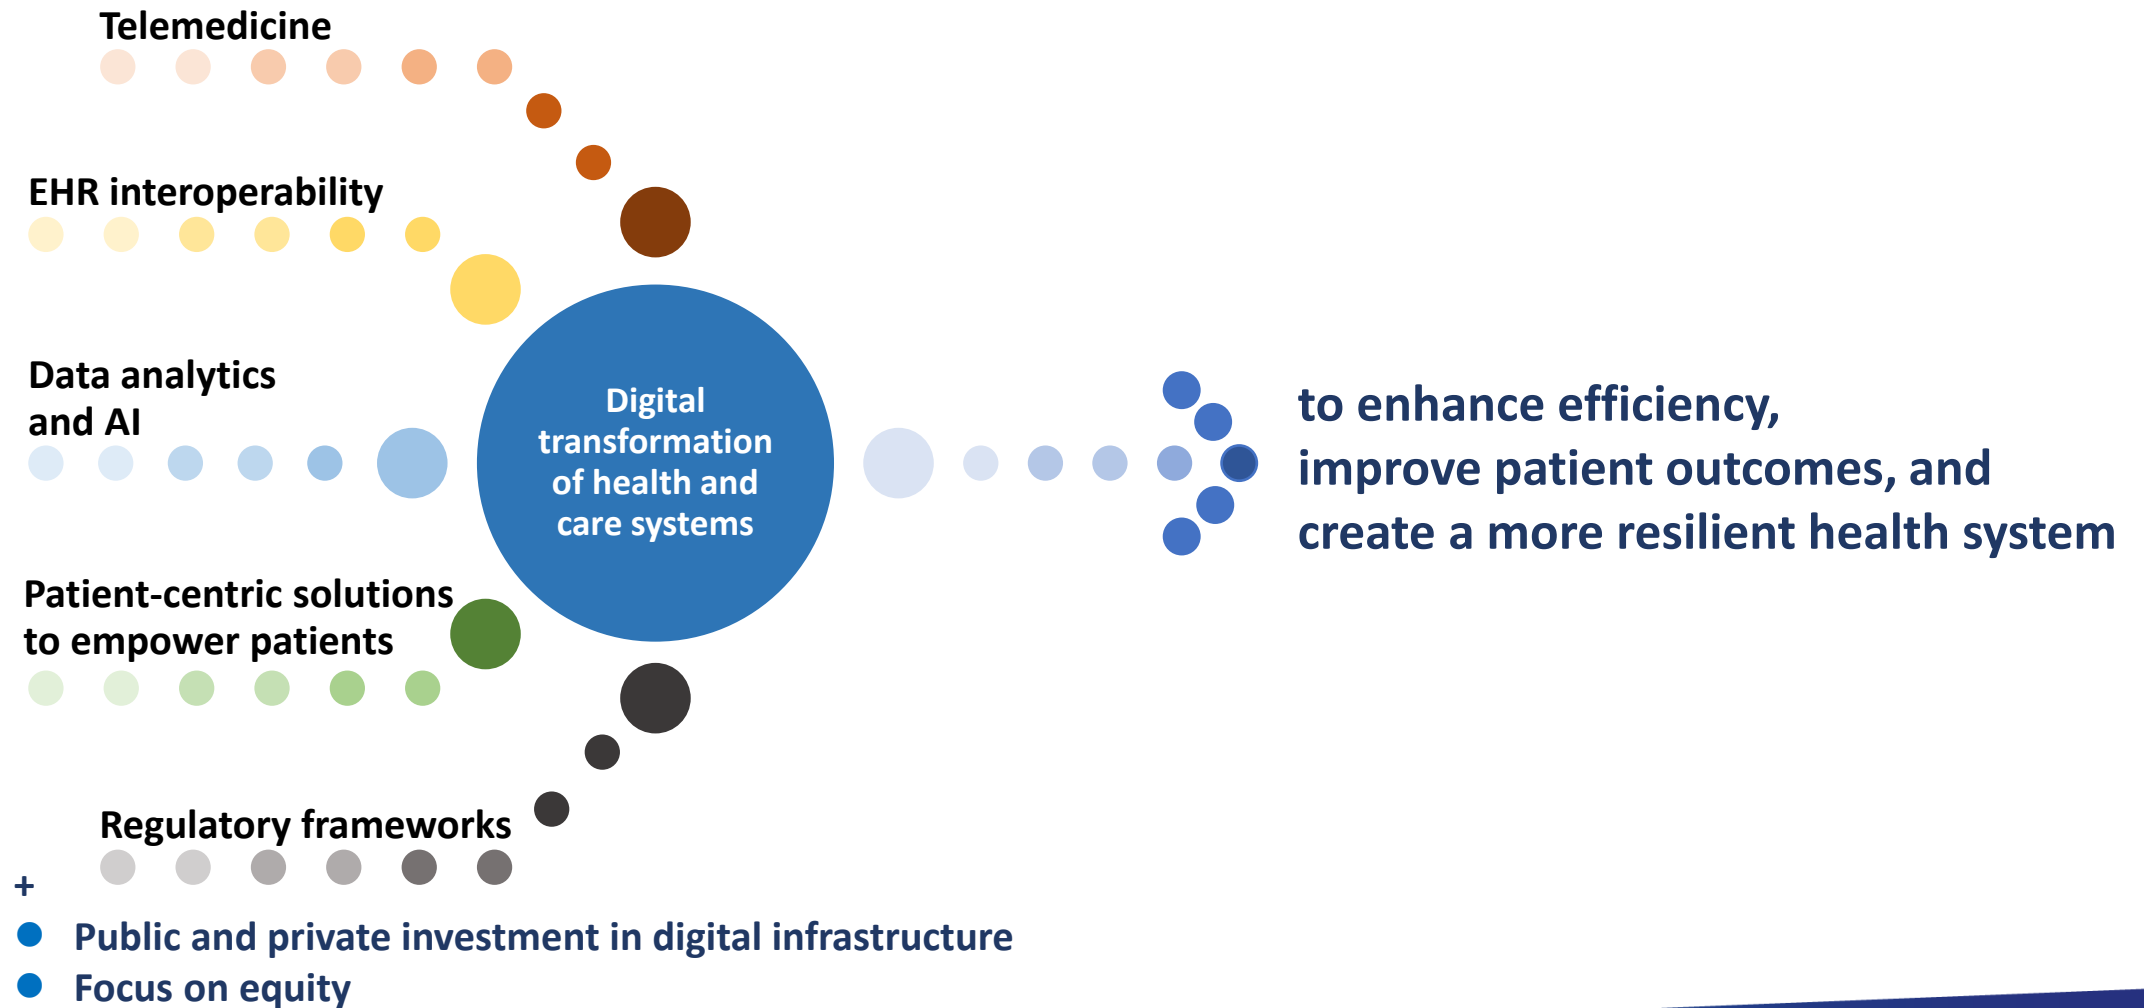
Telemedicine

EHR interoperability

Data analytics and AI

Patient-centric solutions to empower patients

Regulatory frameworks

Digital transformation of health and care systems

to enhance efficiency, improve patient outcomes, and create a more resilient health system

+

- Public and private investment in digital infrastructure
- Focus on equity